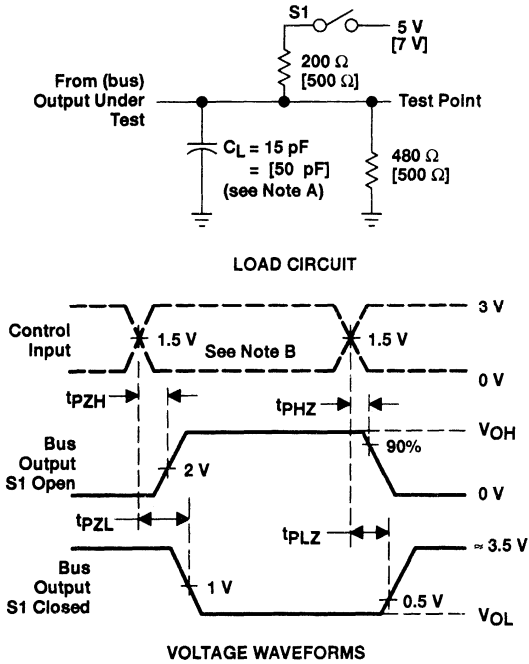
S1

5 V
[7 V]

200 Ω
[500 Ω]

From (bus)
Output Under
Test

Test Point

$C_L$ = 15 pF
= [50 pF]
(see Note A)

480 Ω
[500 Ω]

LOAD CIRCUIT

3 V

Control
Input

1.5 V

See Note B

1.5 V

0 V

$t_{PZH}$

$t_{PHZ}$

$V_{OH}$

Bus
Output
S1 Open

90%

2 V

0 V

$t_{PZL}$

$t_{PLZ}$

≈ 3.5 V

Bus
Output
S1 Closed

1 V

0.5 V

$V_{OL}$

VOLTAGE WAVEFORMS